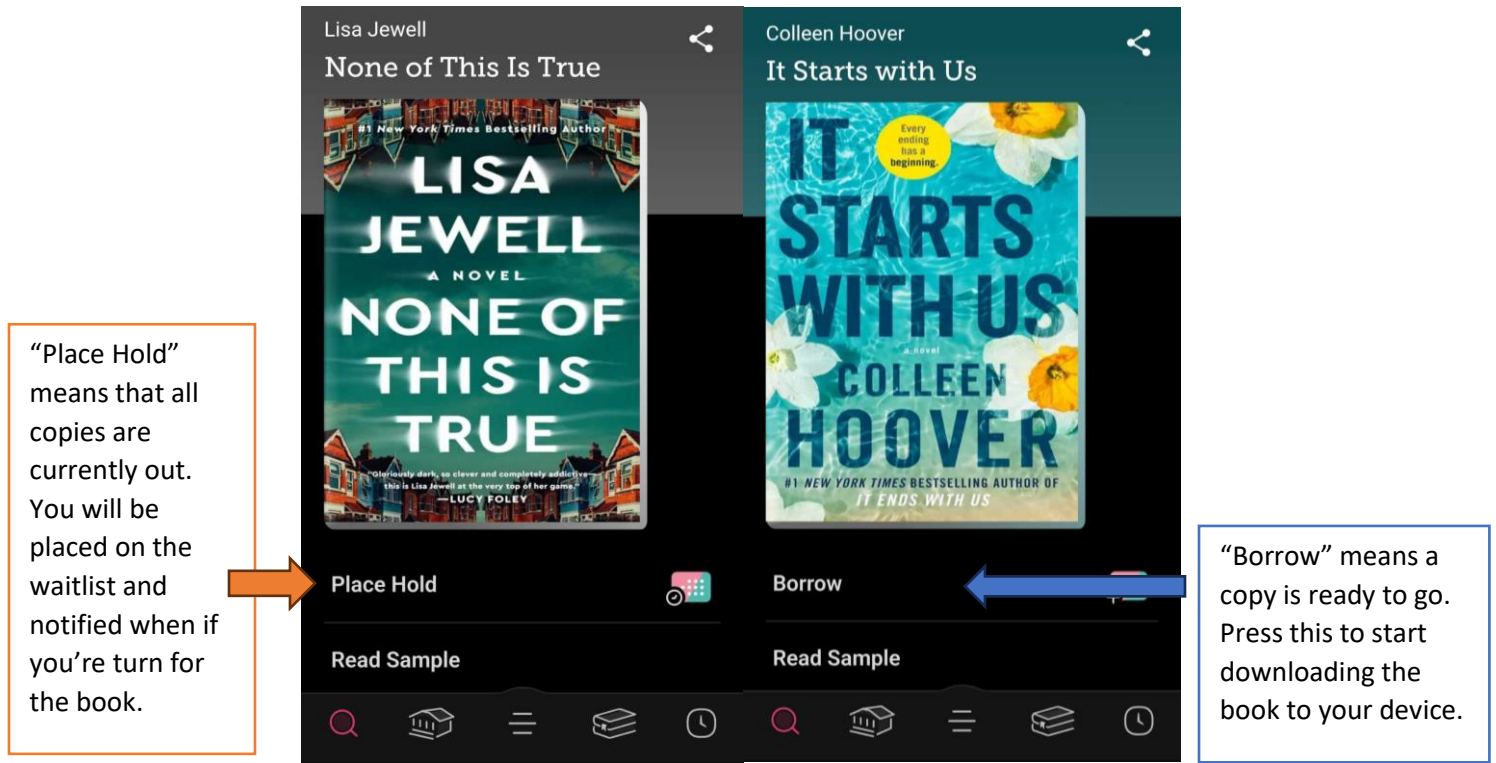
"Place Hold" means that all copies are currently out. You will be placed on the waitlist and notified when if you're turn for the book.

Lisa Jewell
None of This Is True

#1 New York Times Bestselling Author
LISA JEWELL
A NOVEL
NONE OF THIS IS TRUE
"Gloriously dark, so clever and completely addictive: this is Lisa Jewell at the very top of her game."
—LUCY FOLEY

Place Hold
Read Sample

Colleen Hoover
It Starts with Us

IT STARTS WITH US
Every ending has a beginning.
a novel
COLLEEN HOOVER
#1 NEW YORK TIMES BESTSELLING AUTHOR OF IT ENDS WITH US

Borrow
Read Sample

"Borrow" means a copy is ready to go. Press this to start downloading the book to your device.